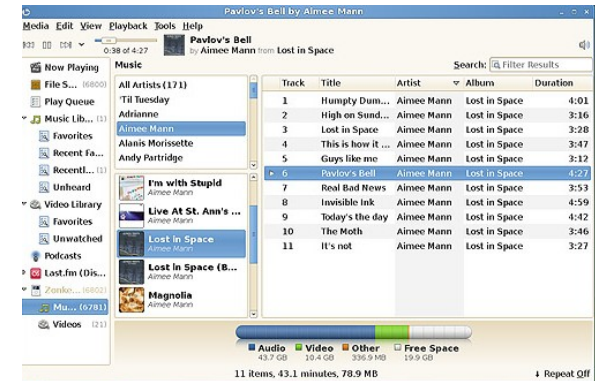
Pavlov's Bell by Aimee Mann

Media Edit View Playback Tools Help

0:38 of 4:27

Pavlov's Bell
by Aimee Mann from Lost in Space

Now Playing
File S... (6800)
Play Queue
Music Lib... (1)
Favorites
Recent Fa...
Recentl... (1)
Unheard
Video Library
Favorites
Unwatched
Podcasts
Last.fm (Dis...
Zonke... (6802)
Mu... (6781)
Videos (21)

Music

Search: Filter Results

All Artists (171)
'Til Tuesday
Adrianne
Aimee Mann
Alanis Morissette
Andy Partridge

I'm with Stupid
Aimee Mann
Live At St. Ann's ...
Aimee Mann
Lost in Space
Aimee Mann
Lost in Space (B...
Aimee Mann
Magnolia
Aimee Mann

| Track | Title | Artist | Album | Duration |
|---|---|---|---|---|
| 1 | Humpty Dum... | Aimee Mann | Lost in Space | 4:01 |
| 2 | High on Sund... | Aimee Mann | Lost in Space | 3:16 |
| 3 | Lost in Space | Aimee Mann | Lost in Space | 3:28 |
| 4 | This is how it ... | Aimee Mann | Lost in Space | 3:47 |
| 5 | Guys like me | Aimee Mann | Lost in Space | 3:12 |
| 6 | Pavlov's Bell | Aimee Mann | Lost in Space | 4:27 |
| 7 | Real Bad News | Aimee Mann | Lost in Space | 3:53 |
| 8 | Invisible Ink | Aimee Mann | Lost in Space | 4:59 |
| 9 | Today's the day | Aimee Mann | Lost in Space | 4:42 |
| 10 | The Moth | Aimee Mann | Lost in Space | 3:46 |
| 11 | It's not | Aimee Mann | Lost in Space | 3:27 |

Audio 43.7 GB
Video 10.4 GB
Other 336.9 MB
Free Space 19.9 GB

11 items, 43.1 minutes, 78.9 MB

Repeat Off